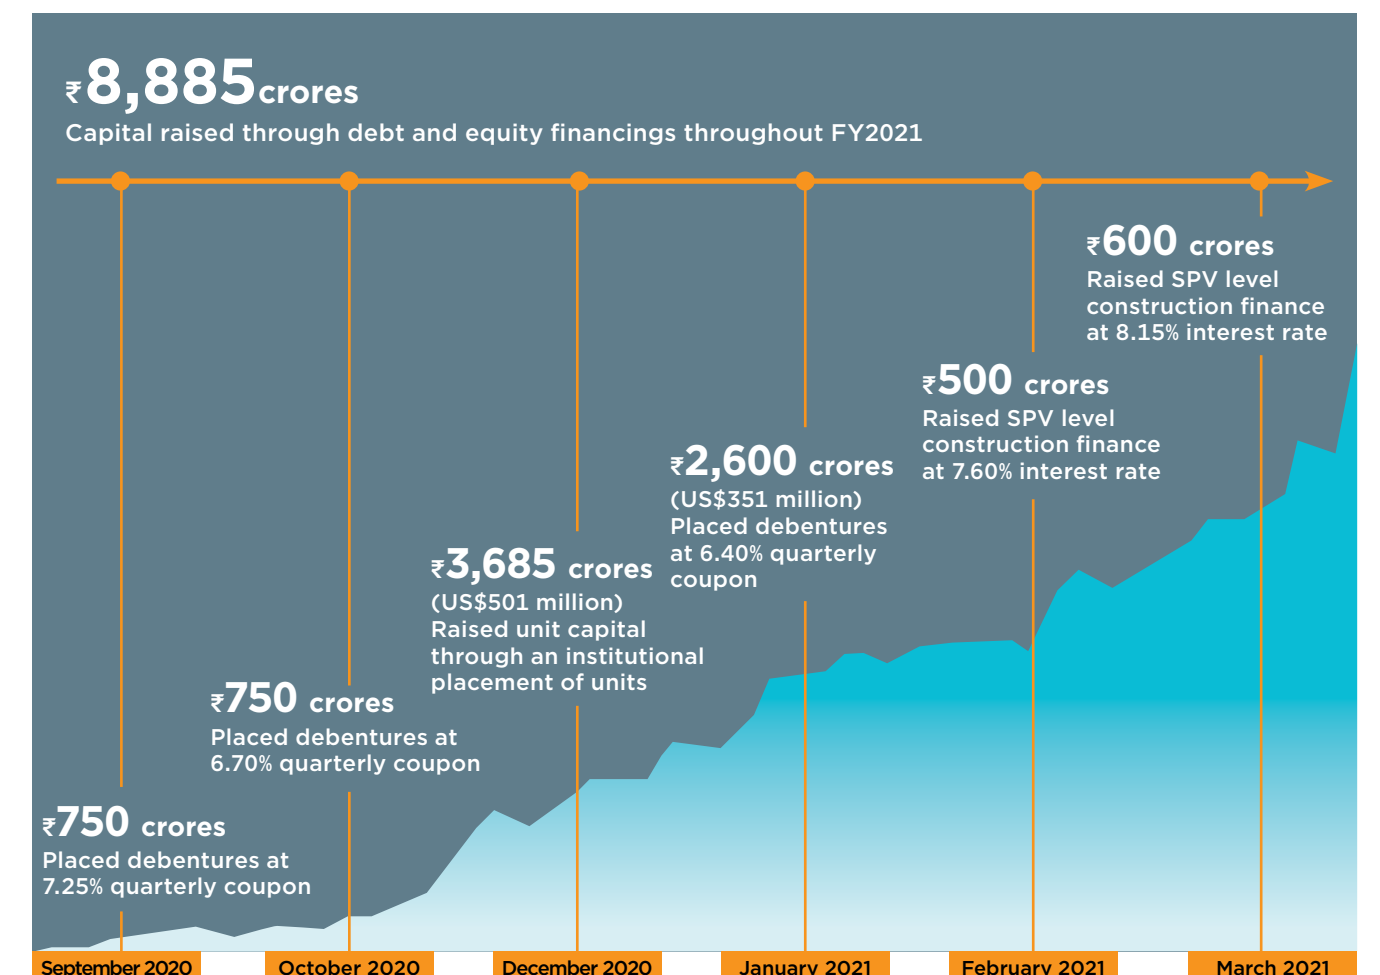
₹8,885 crores
Capital raised through debt and equity financings throughout FY2021

₹600 crores
Raised SPV level construction finance at 8.15% interest rate

₹500 crores
Raised SPV level construction finance at 7.60% interest rate

₹2,600 crores
(US$351 million)
Placed debentures at 6.40% quarterly coupon

₹3,685 crores
(US$501 million)
Raised unit capital through an institutional placement of units

₹750 crores
Placed debentures at 6.70% quarterly coupon

₹750 crores
Placed debentures at 7.25% quarterly coupon

September 2020
October 2020
December 2020
January 2021
February 2021
March 2021